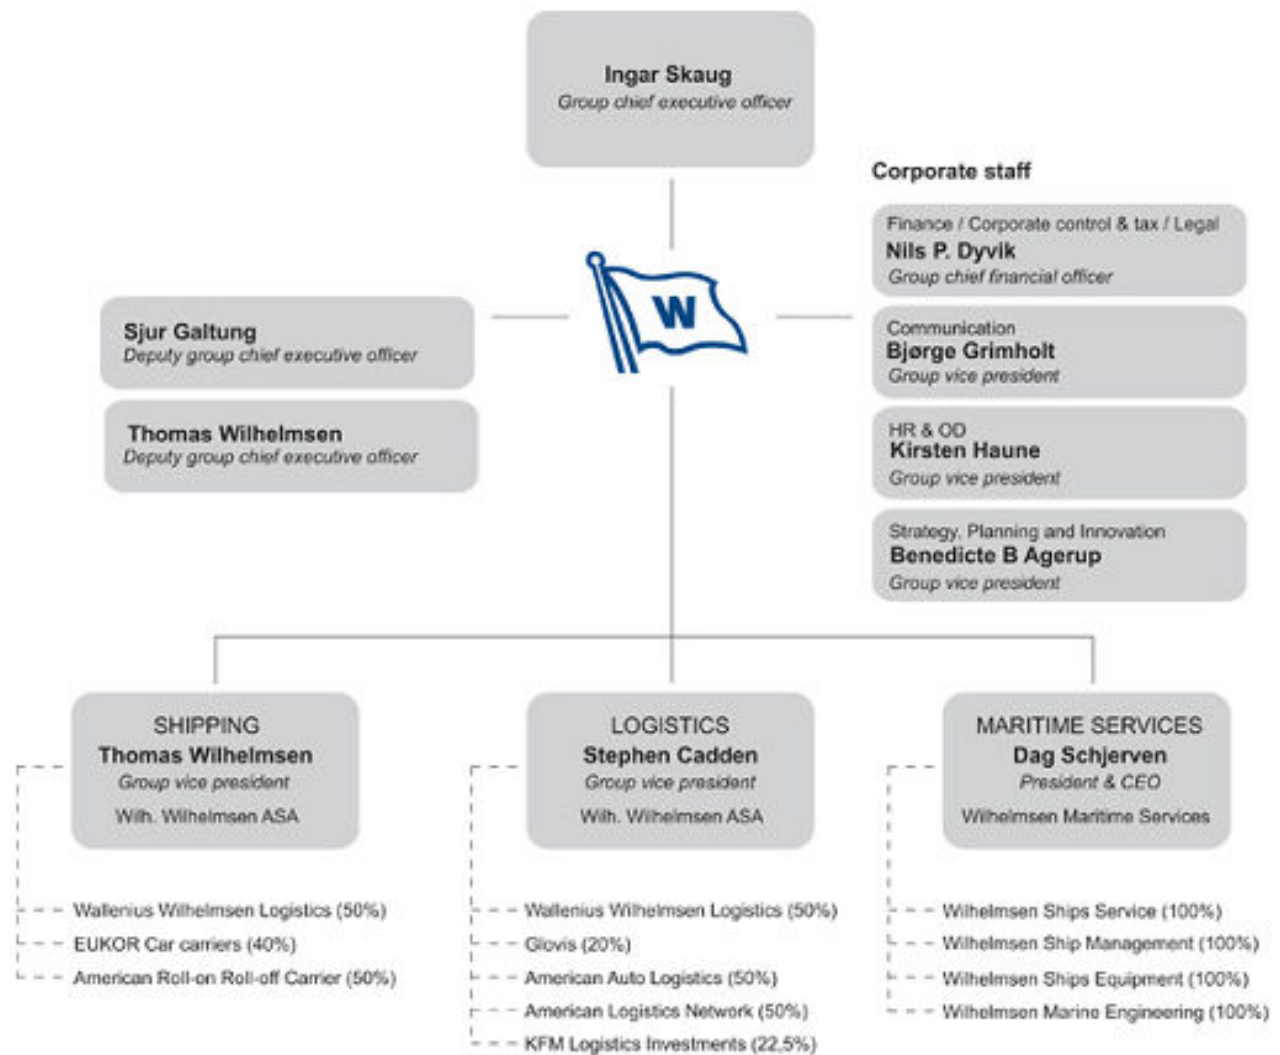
Ingar Skaug
Group chief executive officer

Corporate staff

Finance / Corporate control & tax / Legal
Nils P. Dyvik
Group chief financial officer

Communication
Bjørge Grimholt
Group vice president

HR & OD
Kirsten Haune
Group vice president

Strategy, Planning and Innovation
Benedicte B Agerup
Group vice president

Sjur Galtung
Deputy group chief executive officer

Thomas Wilhelmsen
Deputy group chief executive officer

W

SHIPPING
Thomas Wilhelmsen
Group vice president
Wilh. Wilhelmsen ASA

Wallenius Wilhelmsen Logistics (50%)
EUKOR Car carriers (40%)
American Roll-on Roll-off Carrier (50%)

LOGISTICS
Stephen Cadden
Group vice president
Wilh. Wilhelmsen ASA

Wallenius Wilhelmsen Logistics (50%)
Glovis (20%)
American Auto Logistics (50%)
American Logistics Network (50%)
KFM Logistics Investments (22,5%)

MARITIME SERVICES
Dag Schjerven
President & CEO
Wilhelmsen Maritime Services

Wilhelmsen Ships Service (100%)
Wilhelmsen Ship Management (100%)
Wilhelmsen Ships Equipment (100%)
Wilhelmsen Marine Engineering (100%)